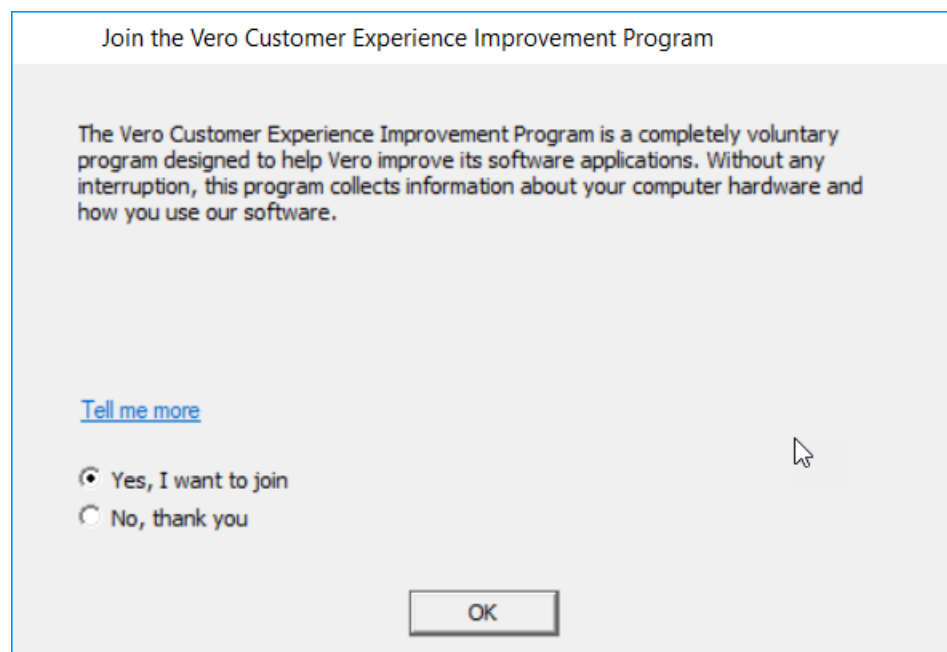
Join the Vero Customer Experience Improvement Program

The Vero Customer Experience Improvement Program is a completely voluntary program designed to help Vero improve its software applications. Without any interruption, this program collects information about your computer hardware and how you use our software.

Tell me more

Yes, I want to join
No, thank you

OK